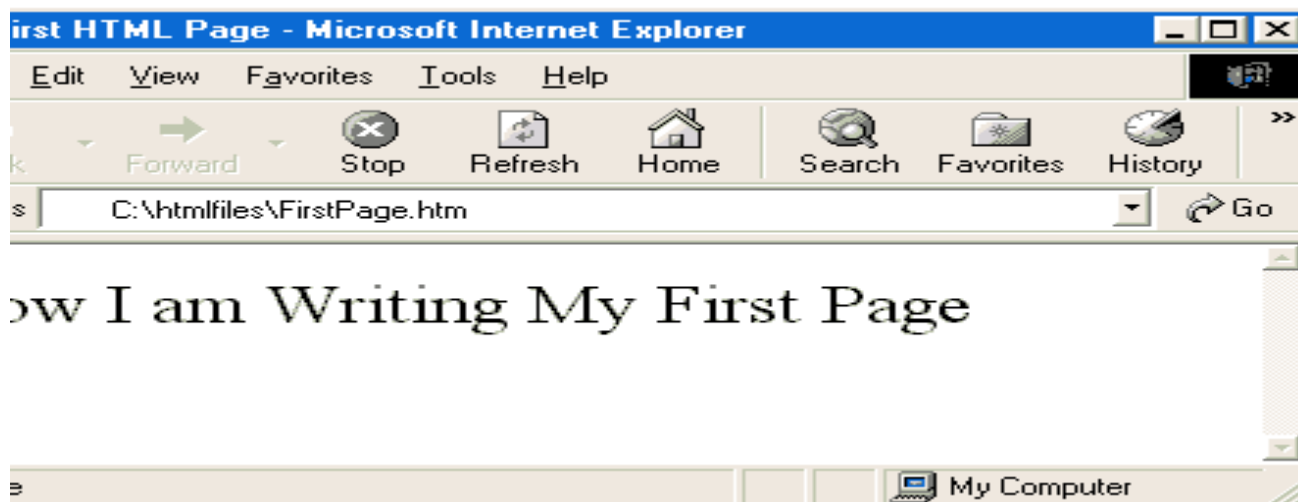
irst HTML Page - Microsoft Internet Explorer

Edit View Favorites Tools Help

k Forward Stop Refresh Home Search Favorites History »

s C:\htmlfiles\FirstPage.htm Go

ow I am Writing My First Page

e My Computer